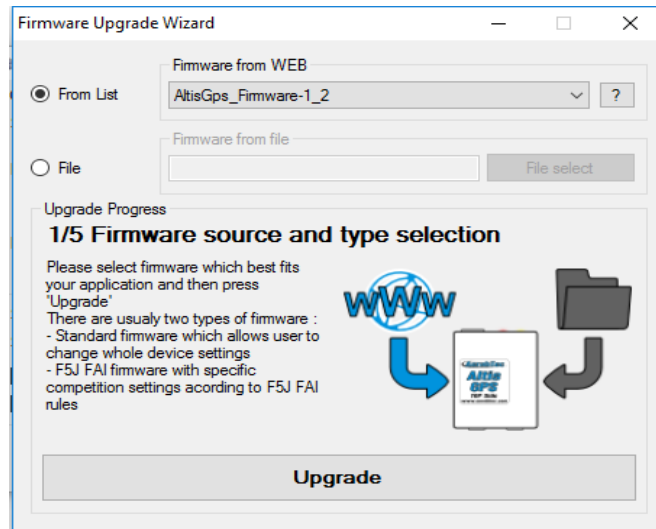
Firmware Upgrade Wizard

From List

Firmware from WEB

AltisGps_Firmware-1_2

?

File

Firmware from file

File select

Upgrade Progress

1/5 Firmware source and type selection

Please select firmware which best fits your application and then press "Upgrade"
There are usualy two types of firmware :
- Standard firmware which allows user to change whole device settings
- F5J FAI firmware with specific competition settings acording to F5J FAI rules

WWW

Altis GPS

Upgrade